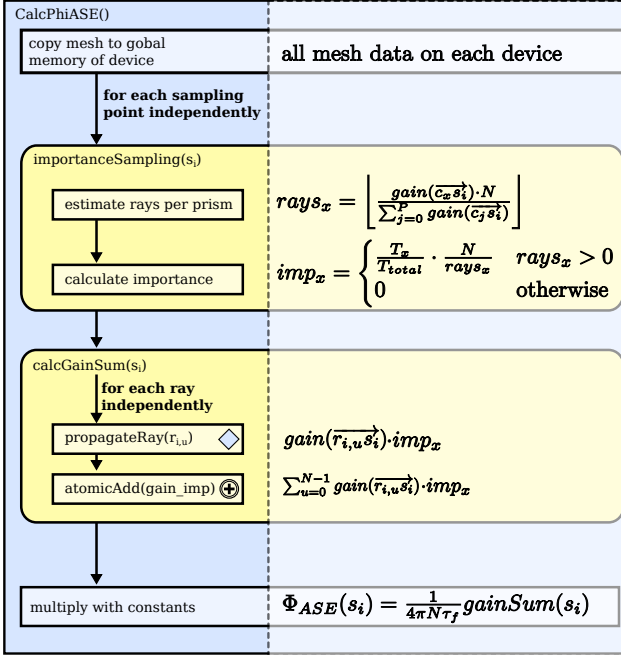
CalcPhiASE()

copy mesh to gobal memory of device

all mesh data on each device

for each sampling point independently

importanceSampling($s_i$)

estimate rays per prism

$rays_x = \left\lfloor \frac{gain(\overrightarrow{c_x s_i}) \cdot N}{\sum_{j=0}^{P} gain(\overrightarrow{c_j s_i})} \right\rfloor$

calculate importance

$imp_x = \begin{cases} \frac{T_x}{T_{total}} \cdot \frac{N}{rays_x} & rays_x > 0 \\ 0 & \text{otherwise} \end{cases}$

calcGainSum($s_i$)

for each ray independently

propagateRay($r_{i,u}$)

$gain(\overrightarrow{r_{i,u} s_i}) \cdot imp_x$

atomicAdd(gain_imp)

$\sum_{u=0}^{N-1} gain(\overrightarrow{r_{i,u} s_i}) \cdot imp_x$

multiply with constants

$\Phi_{ASE}(s_i) = \frac{1}{4\pi N \tau_f} gainSum(s_i)$